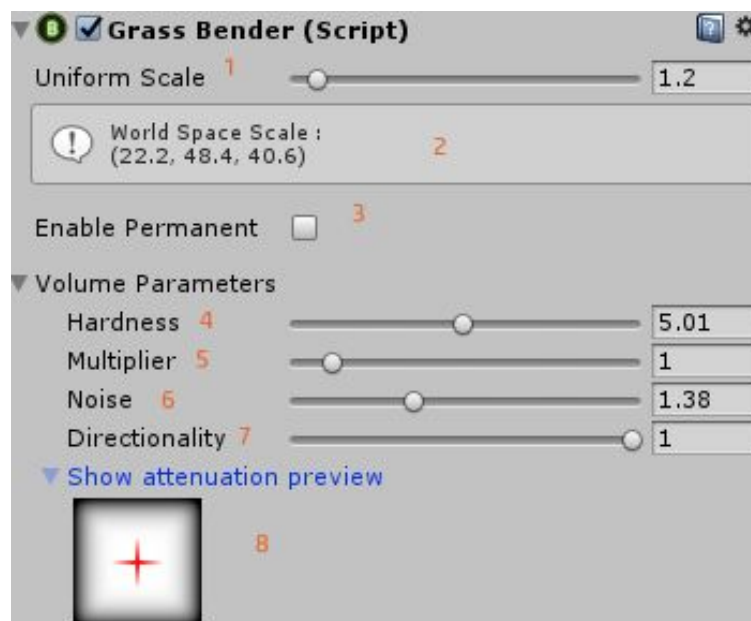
B Grass Bender (Script)

Uniform Scale 1 1.2

World Space Scale :
(22.2, 48.4, 40.6) 2

Enable Permanent 3

Volume Parameters

Hardness 4 5.01

Multiplier 5 1

Noise 6 1.38

Directionality 7 1

Show attenuation preview

8